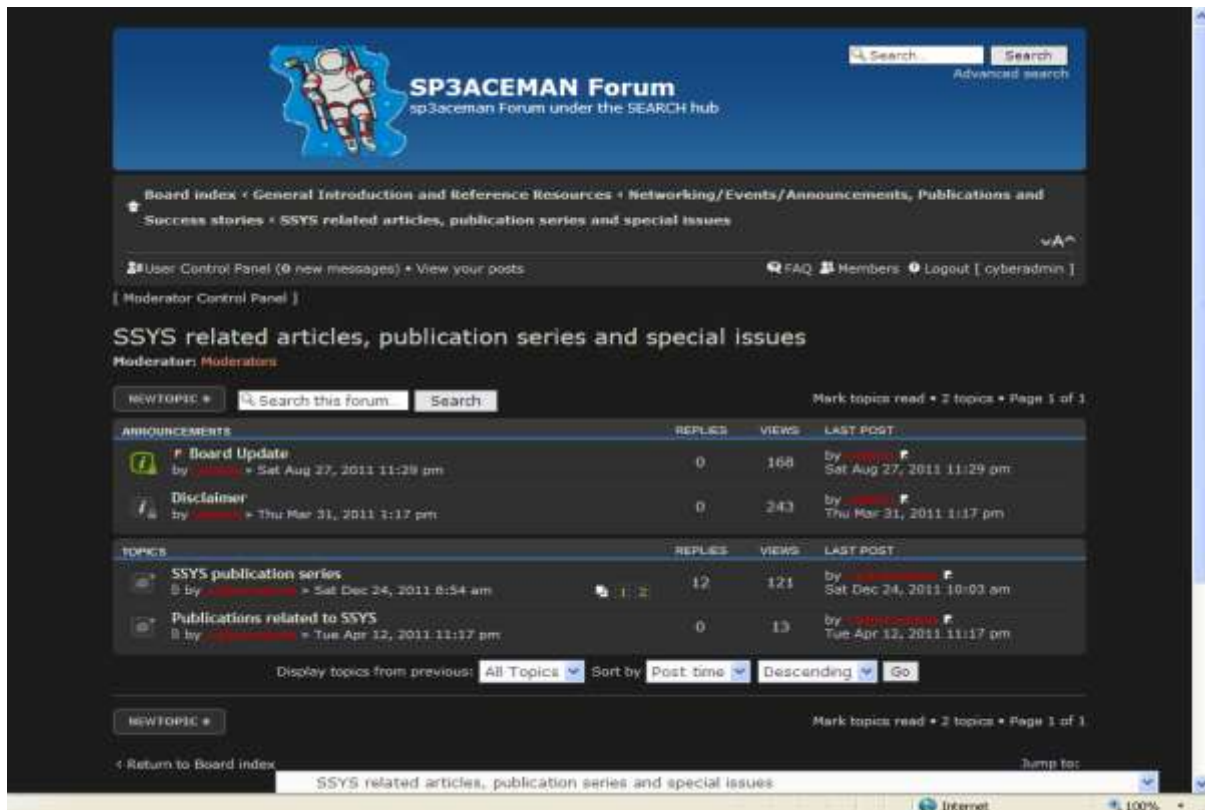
SP3ACEMAN Forum
sp3aceman Forum under the SEARCH hub

Search...
Search
Advanced search

Board index ‹ General Introduction and Reference Resources ‹ Networking/Events/Announcements, Publications and Success stories ‹ SSYS related articles, publication series and special issues

vA^

User Control Panel (0 new messages) • View your posts

FAQ Members Logout [ cyberadmin ]

[ Moderator Control Panel ]

SSYS related articles, publication series and special issues
Moderator: Moderators

NEWTOPIC
Search this forum...
Search

Mark topics read • 2 topics • Page 1 of 1

| ANNOUNCEMENTS | REPLIES | VIEWS | LAST POST |
|---|---|---|---|
| Board Update by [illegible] » Sat Aug 27, 2011 11:29 pm | 0 | 168 | by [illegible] Sat Aug 27, 2011 11:29 pm |
| Disclaimer by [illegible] » Thu Mar 31, 2011 1:17 pm | 0 | 243 | by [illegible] Thu Mar 31, 2011 1:17 pm |

| TOPICS | REPLIES | VIEWS | LAST POST |
|---|---|---|---|
| SSYS publication series by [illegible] » Sat Dec 24, 2011 8:54 am 1 2 | 12 | 121 | by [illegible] Sat Dec 24, 2011 10:03 am |
| Publications related to SSYS by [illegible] » Tue Apr 12, 2011 11:17 pm | 0 | 13 | by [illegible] Tue Apr 12, 2011 11:17 pm |

Display topics from previous: All Topics Sort by Post time Descending Go

NEWTOPIC

Mark topics read • 2 topics • Page 1 of 1

‹ Return to Board index

Jump to:

SSYS related articles, publication series and special issues

Internet
100%